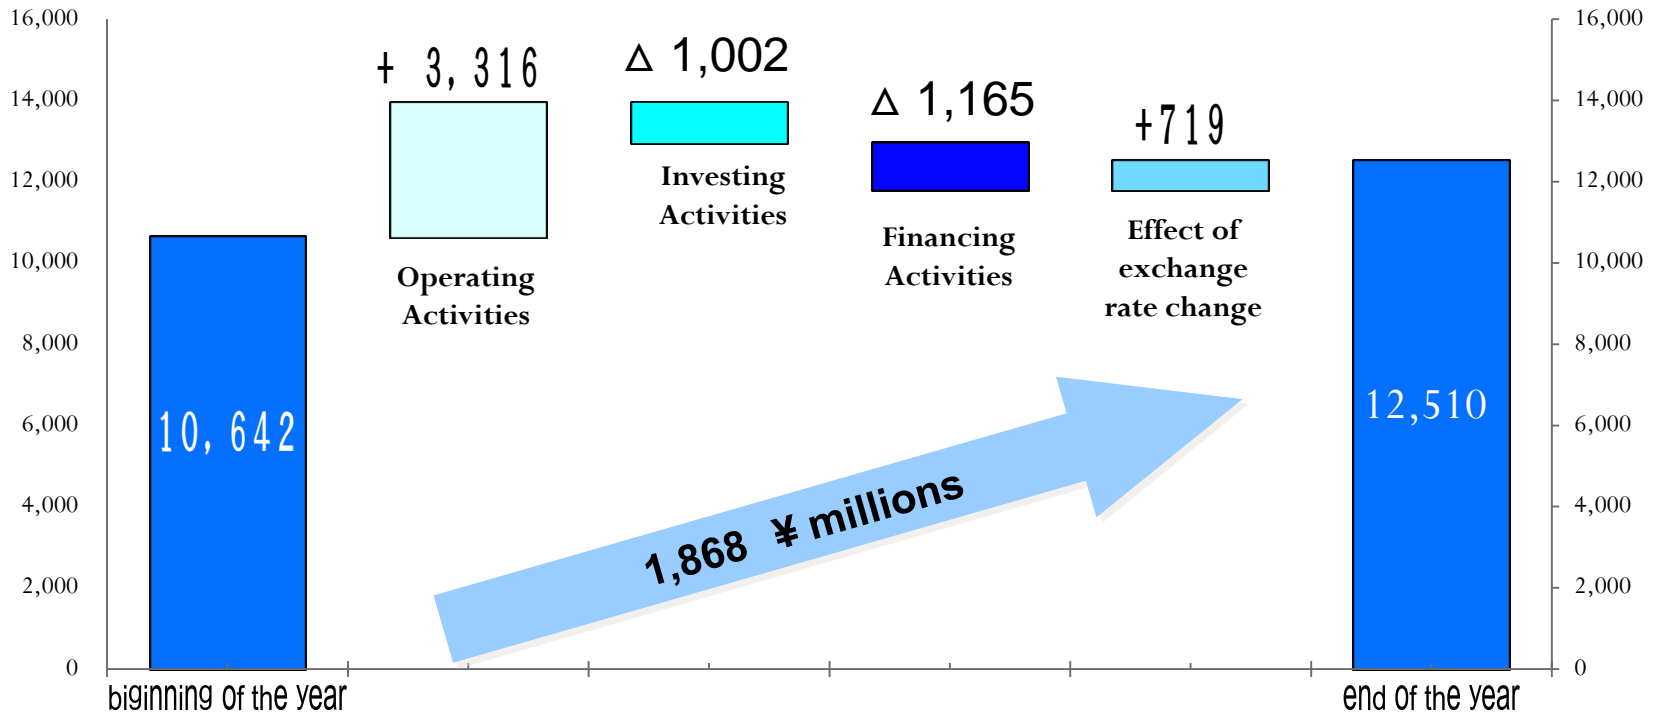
16,000
14,000
12,000
10,000
8,000
6,000
4,000
2,000
0

+ 3, 316
△ 1,002
△ 1,165
+719

Investing Activities
Operating Activities
Financing Activities
Effect of exchange rate change

10, 642
1,868 ¥ millions
12,510

16,000
14,000
12,000
10,000
8,000
6,000
4,000
2,000
0

biginning of the year
end of the year